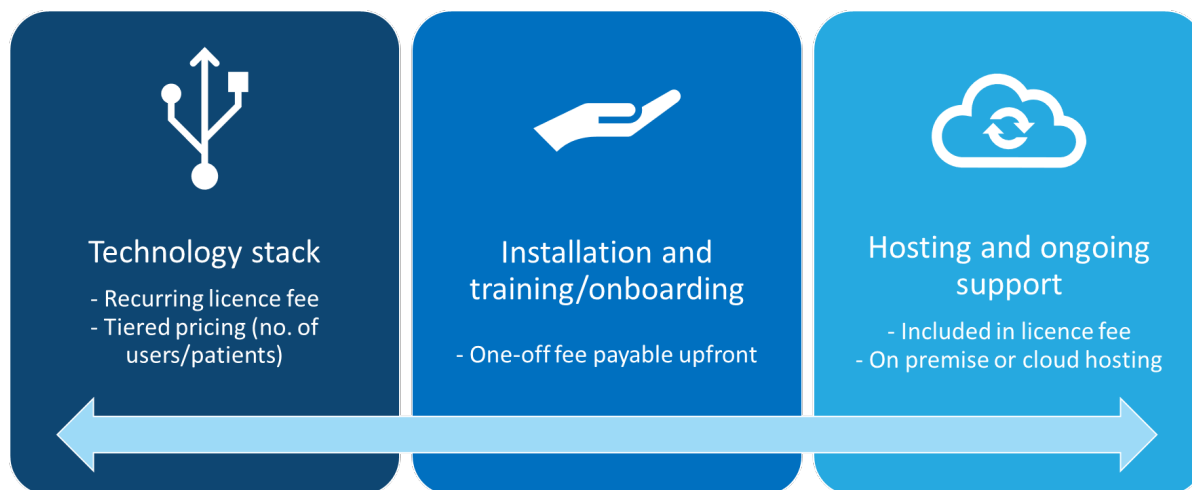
Technology stack

- Recurring licence fee
- Tiered pricing (no. of users/patients)

Installation and training/onboarding

- One-off fee payable upfront

Hosting and ongoing support

- Included in licence fee
- On premise or cloud hosting